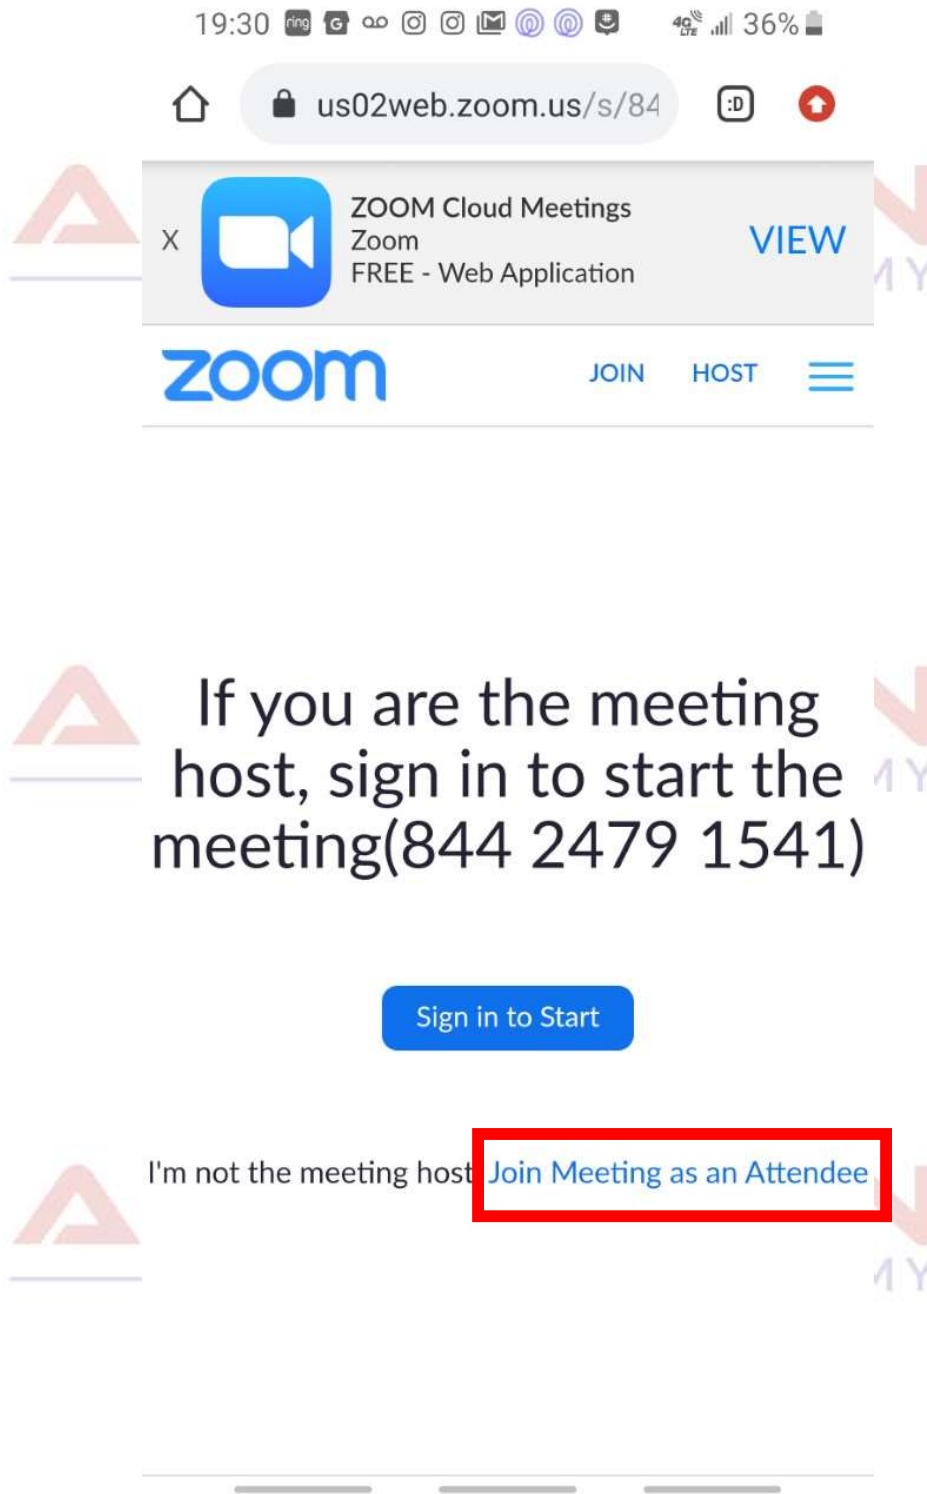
19:30 36%

us02web.zoom.us/s/84

X ZOOM Cloud Meetings
Zoom
FREE - Web Application
VIEW

zoom JOIN HOST

If you are the meeting host, sign in to start the meeting(844 2479 1541)

Sign in to Start

I'm not the meeting host Join Meeting as an Attendee